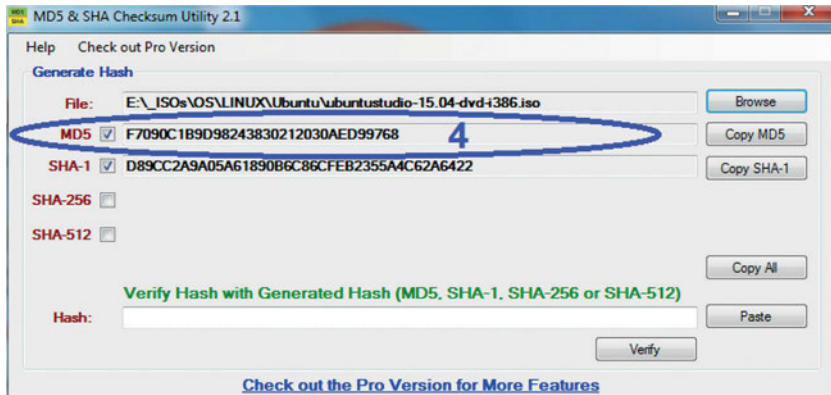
MD5 SHA MD5 & SHA Checksum Utility 2.1

Help Check out Pro Version

Generate Hash

File: E:\_ISOs\OS\LINUX\Ubuntu\ubuntustudio-15.04-dvd-i386.iso Browse

MD5 ☑ F7090C1B9D98243830212030AED99768 4 Copy MD5

SHA-1 ☑ D89CC2A9A05A61890B6C86CFEB2355A4C62A6422 Copy SHA-1

SHA-256 ☐

SHA-512 ☐

Copy All

Verify Hash with Generated Hash (MD5, SHA-1, SHA-256 or SHA-512)

Hash: Paste

Verify

Check out the Pro Version for More Features